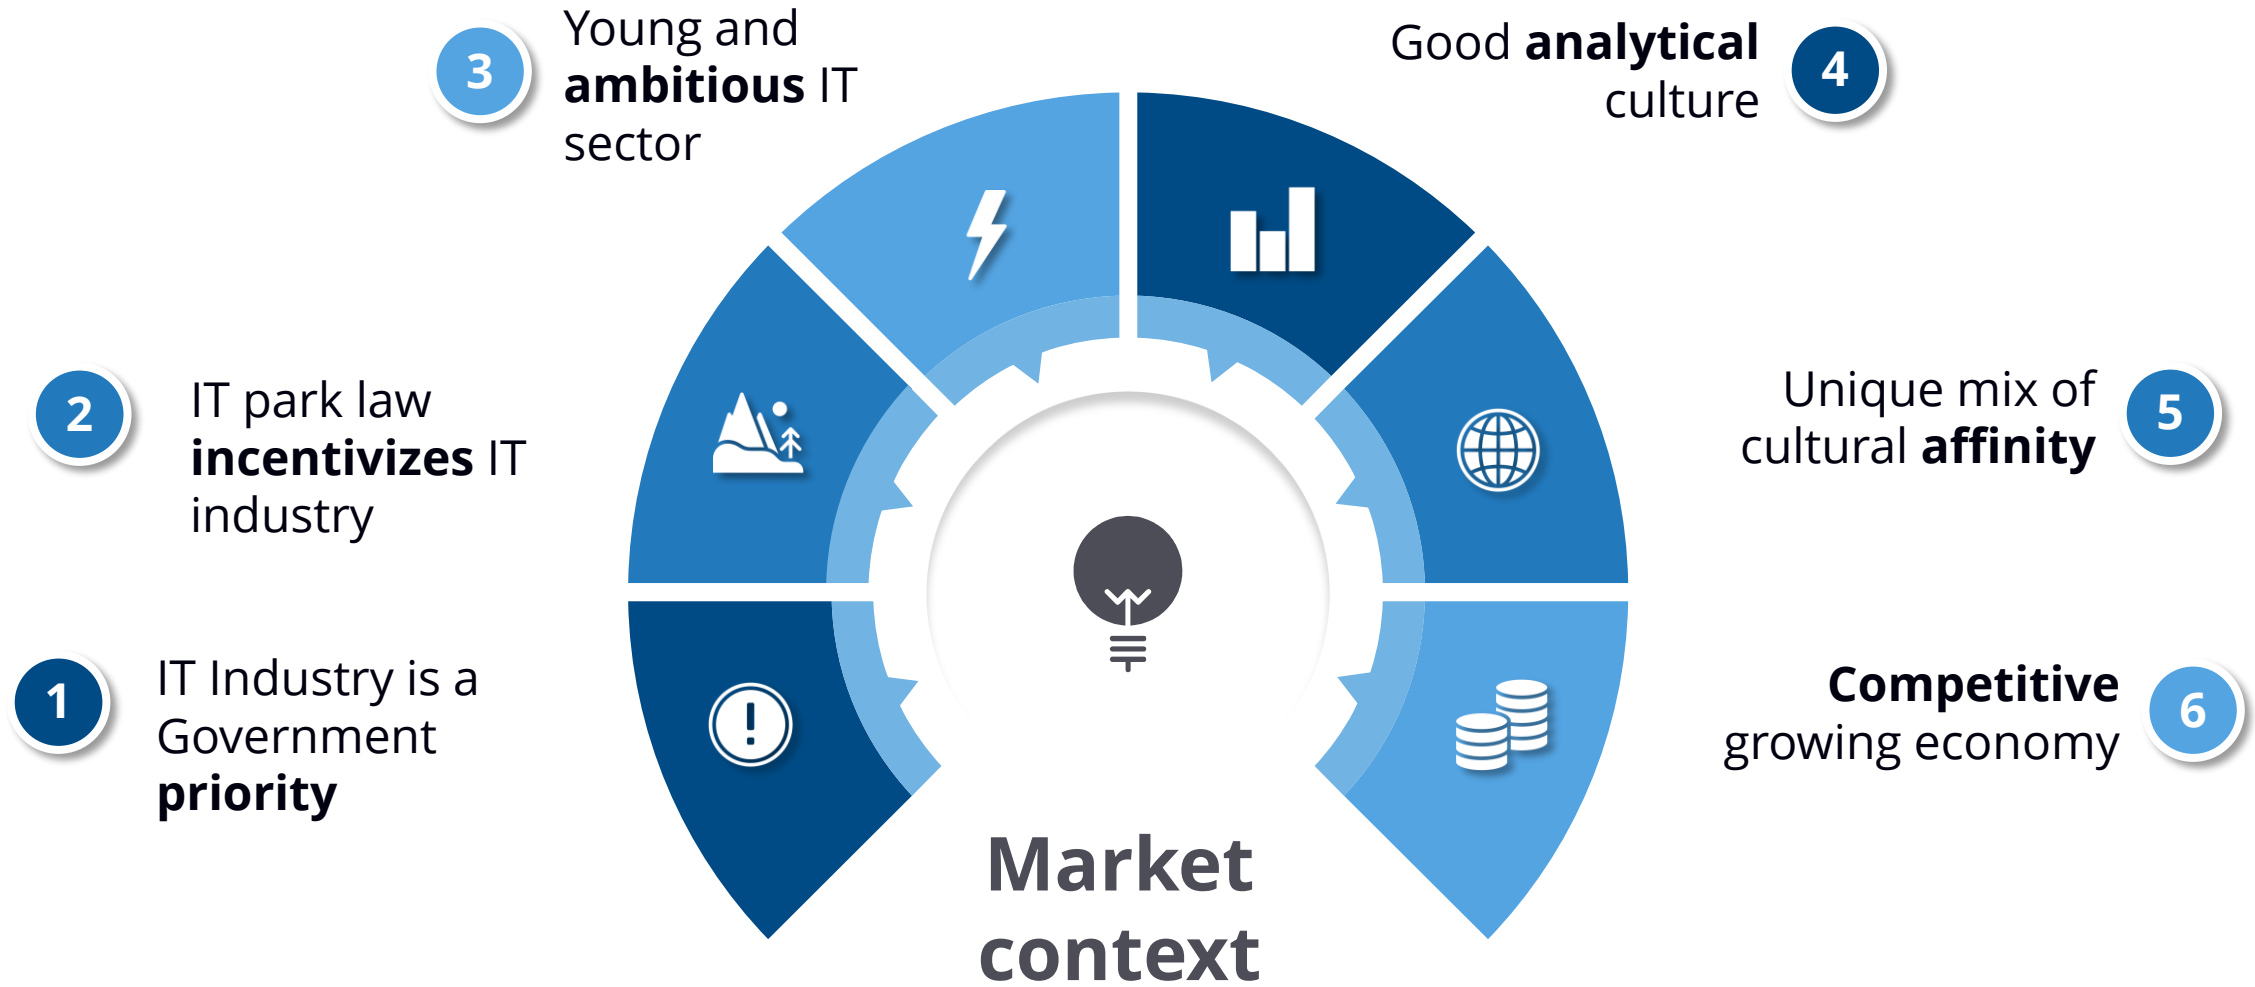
1
IT Industry is a Government **priority**

2
IT park law **incentivizes** IT industry

3
Young and **ambitious** IT sector

4
Good **analytical** culture

5
Unique mix of cultural **affinity**

6
**Competitive** growing economy

Market context